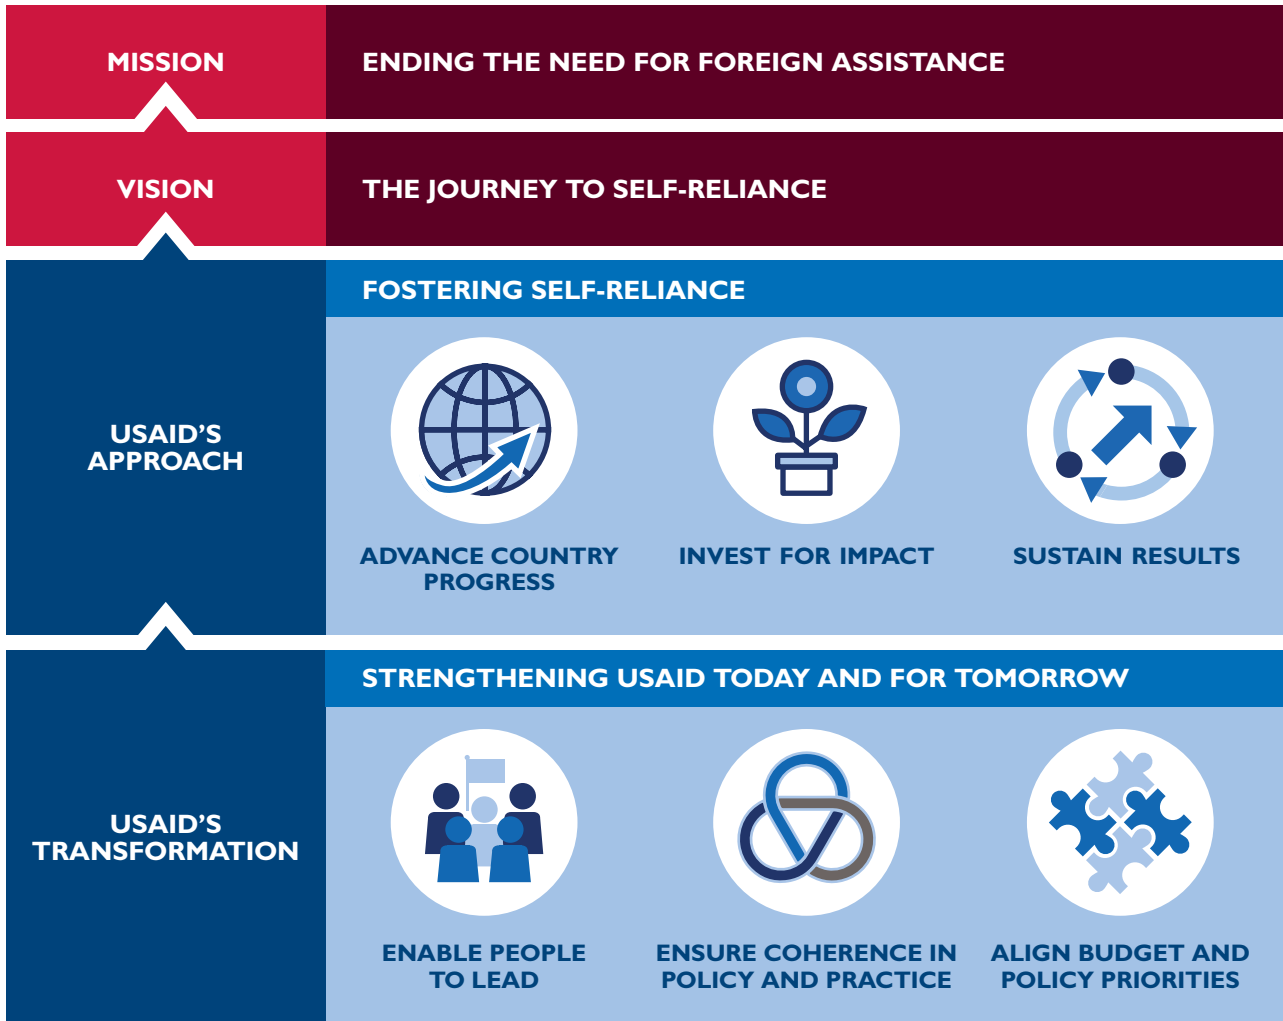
MISSION

ENDING THE NEED FOR FOREIGN ASSISTANCE

VISION

THE JOURNEY TO SELF-RELIANCE

USAID'S APPROACH

FOSTERING SELF-RELIANCE

ADVANCE COUNTRY PROGRESS

INVEST FOR IMPACT

SUSTAIN RESULTS

USAID'S TRANSFORMATION

STRENGTHENING USAID TODAY AND FOR TOMORROW

ENABLE PEOPLE TO LEAD

ENSURE COHERENCE IN POLICY AND PRACTICE

ALIGN BUDGET AND POLICY PRIORITIES